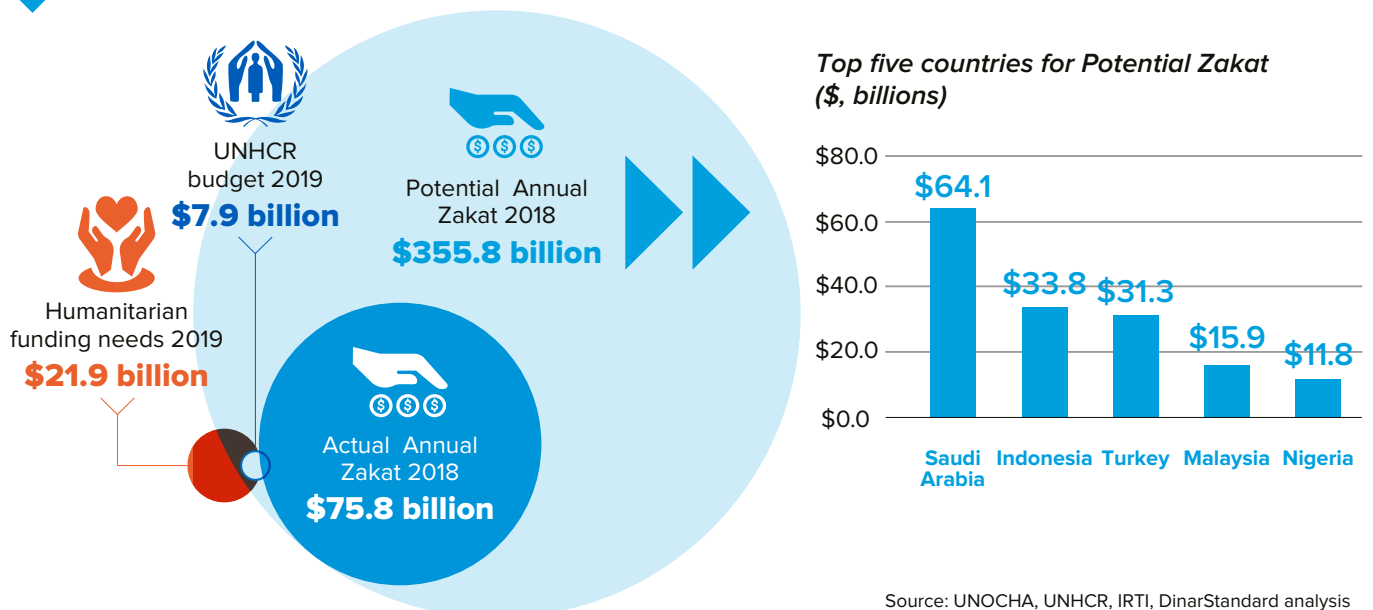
UNHCR budget 2019
$7.9 billion

Humanitarian funding needs 2019
$21.9 billion

Potential Annual Zakat 2018
$355.8 billion

Actual Annual Zakat 2018
$75.8 billion

Top five countries for Potential Zakat ($, billions)

$80.0
$60.0
$40.0
$20.0
$0.0

$64.1
$33.8
$31.3
$15.9
$11.8

Saudi Arabia
Indonesia
Turkey
Malaysia
Nigeria

Source: UNOCHA, UNHCR, IRTI, DinarStandard analysis